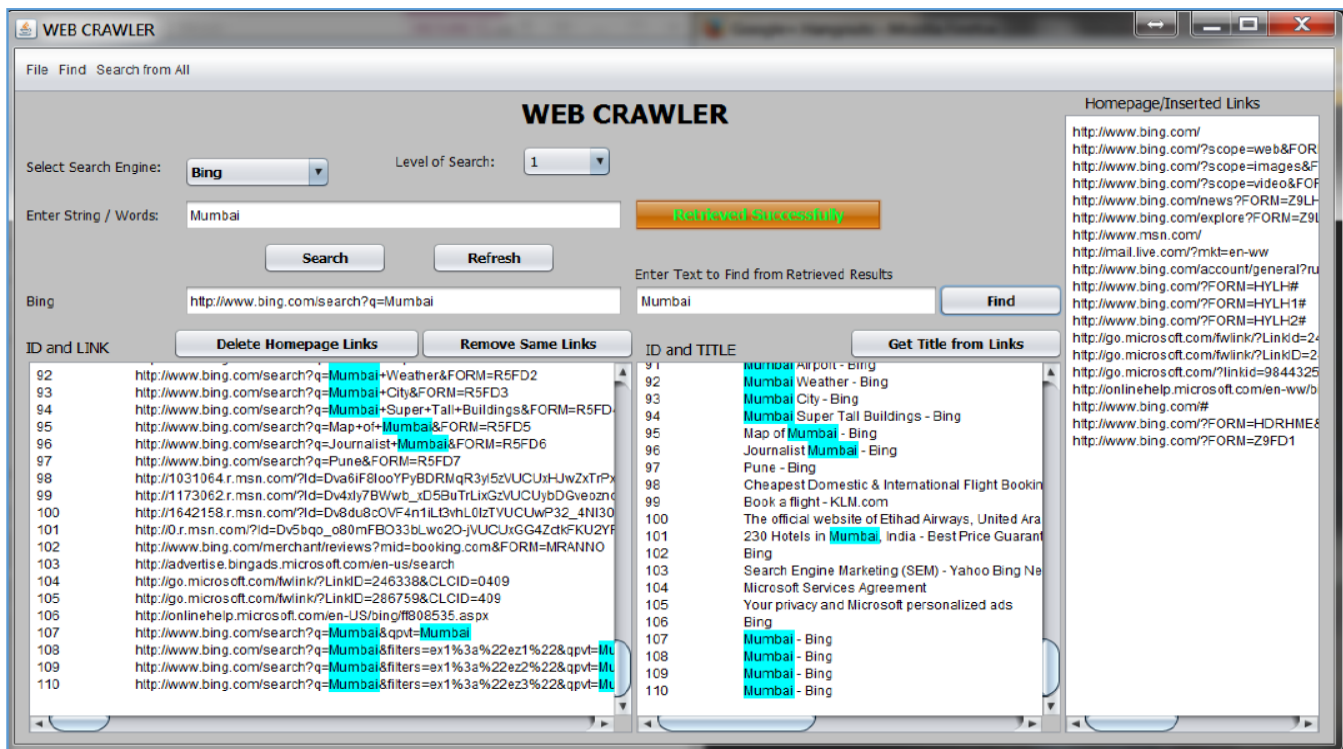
WEB CRAWLER

File Find Search from All

WEB CRAWLER

Select Search Engine: Bing

Level of Search: 1

Enter String / Words: Mumbai

Retrieved Successfully

Search Refresh

Enter Text to Find from Retrieved Results

Bing http://www.bing.com/search?q=Mumbai

Mumbai Find

ID and LINK Delete Homepage Links Remove Same Links

| | |
|---|---|
| 92 | http://www.bing.com/search?q=Mumbai+Weather&FORM=R5FD2 |
| 93 | http://www.bing.com/search?q=Mumbai+City&FORM=R5FD3 |
| 94 | http://www.bing.com/search?q=Mumbai+Super+Tall+Buildings&FORM=R5FD |
| 95 | http://www.bing.com/search?q=Map+of+Mumbai&FORM=R5FD5 |
| 96 | http://www.bing.com/search?q=Journalist+Mumbai&FORM=R5FD6 |
| 97 | http://www.bing.com/search?q=Pune&FORM=R5FD7 |
| 98 | http://1031064.r.msn.com/?ld=Dva6iF8looYPyBDRMqR3yl5zVUCUxHJwZxTrP |
| 99 | http://1173062.r.msn.com/?ld=Dv4xly7BWwb_xD5BuTrLixGzVUCUybDGveozn |
| 100 | http://1642158.r.msn.com/?ld=Dv8du8cOVF4n1iLf3vhL0IzTVUCUwP32_4NI30 |
| 101 | http://0.r.msn.com/?ld=Dv5bqo_o80mFBO33bLwc2O-jVUCUxGG4ZdtKFKU2Y |
| 102 | http://www.bing.com/merchant/reviews?mid=booking.com&FORM=MRANNO |
| 103 | http://advertise.bingads.microsoft.com/en-us/search |
| 104 | http://go.microsoft.com/fwlink/?LinkID=246338&CLCID=0409 |
| 105 | http://go.microsoft.com/fwlink/?LinkID=286759&CLCID=409 |
| 106 | http://onlinehelp.microsoft.com/en-US/bing/ff808535.aspx |
| 107 | http://www.bing.com/search?q=Mumbai&qpvt=Mumbai |
| 108 | http://www.bing.com/search?q=Mumbai&filters=ex1%3a%22ez1%22&qpvt=Mu |
| 109 | http://www.bing.com/search?q=Mumbai&filters=ex1%3a%22ez2%22&qpvt=Mu |
| 110 | http://www.bing.com/search?q=Mumbai&filters=ex1%3a%22ez3%22&qpvt=Mu |

ID and TITLE Get Title from Links

| | |
|---|---|
| 91 | Mumbai Airport - Bing |
| 92 | Mumbai Weather - Bing |
| 93 | Mumbai City - Bing |
| 94 | Mumbai Super Tall Buildings - Bing |
| 95 | Map of Mumbai - Bing |
| 96 | Journalist Mumbai - Bing |
| 97 | Pune - Bing |
| 98 | Cheapest Domestic & International Flight Bookin |
| 99 | Book a flight - KLM.com |
| 100 | The official website of Etihad Airways, United Ara |
| 101 | 230 Hotels in Mumbai, India - Best Price Guarant |
| 102 | Bing |
| 103 | Search Engine Marketing (SEM) - Yahoo Bing Ne |
| 104 | Microsoft Services Agreement |
| 105 | Your privacy and Microsoft personalized ads |
| 106 | Bing |
| 107 | Mumbai - Bing |
| 108 | Mumbai - Bing |
| 109 | Mumbai - Bing |
| 110 | Mumbai - Bing |

Homepage/Inserted Links

http://www.bing.com/
http://www.bing.com/?scope=web&FOR
http://www.bing.com/?scope=images&F
http://www.bing.com/?scope=video&FOF
http://www.bing.com/news?FORM=Z9LH
http://www.bing.com/explore?FORM=Z9L
http://www.msn.com/
http://mail.live.com/?mkt=en-ww
http://www.bing.com/account/general?ru
http://www.bing.com/?FORM=HYLH#
http://www.bing.com/?FORM=HYLH1#
http://www.bing.com/?FORM=HYLH2#
http://go.microsoft.com/fwlink/?LinkId=24
http://go.microsoft.com/fwlink/?LinkID=2
http://go.microsoft.com/?linkid=9844325
http://onlinehelp.microsoft.com/en-ww/b
http://www.bing.com/#
http://www.bing.com/?FORM=HDRHME&
http://www.bing.com/?FORM=Z9FD1